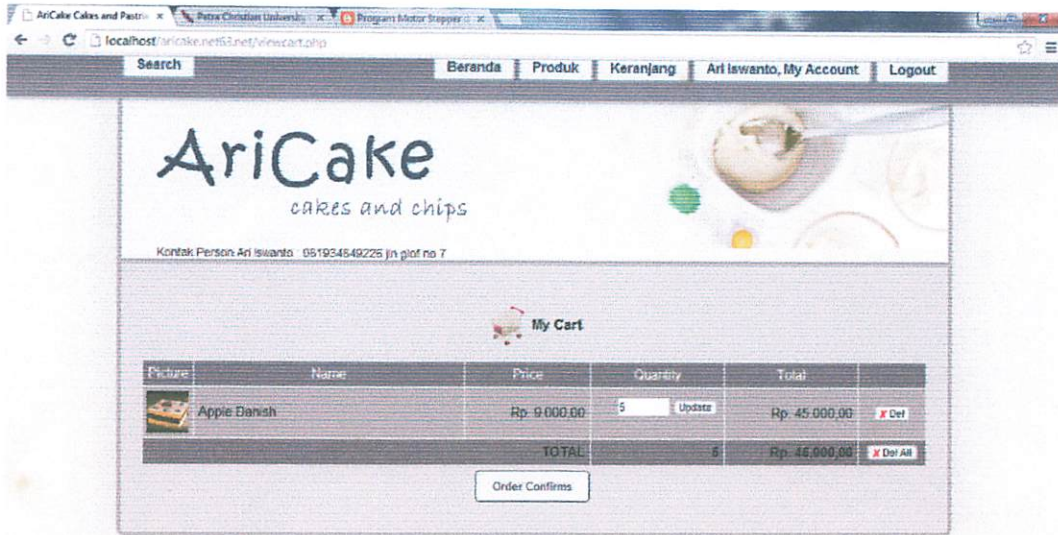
AriCake Cakes and Pastri × Petra Christian University × Program Motor Stepper × 

localhost/aricake.net63.net/viewcart.php

Search

Beranda | Produk | Keranjang | Ari Iswanto, My Account | Logout

AriCake

cakes and chips

Kontak Person: Ari Iswanto : 081934849226 jln glof no 7

My Cart

| Picture | Name | Price | Quantity | Total | |
|---|---|---|---|---|---|
| | Apple Danish | Rp. 9.000,00 | 5 Update | Rp. 45.000,00 | ✗ Del |
| | | TOTAL | 5 | Rp. 45.000,00 | ✗ Del All |

Order Confirms